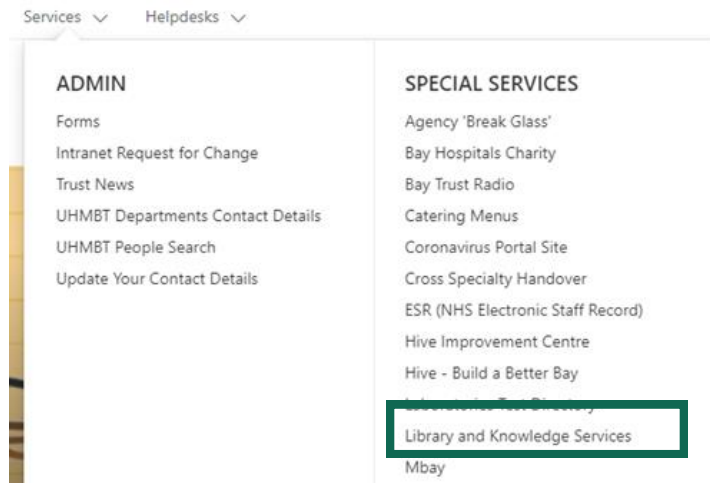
Services ∨ Helpdesks ∨

ADMIN

Forms
Intranet Request for Change
Trust News
UHMBT Departments Contact Details
UHMBT People Search
Update Your Contact Details

SPECIAL SERVICES

Agency 'Break Glass'
Bay Hospitals Charity
Bay Trust Radio
Catering Menus
Coronavirus Portal Site
Cross Specialty Handover
ESR (NHS Electronic Staff Record)
Hive Improvement Centre
Hive - Build a Better Bay
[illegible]
Library and Knowledge Services
Mbay